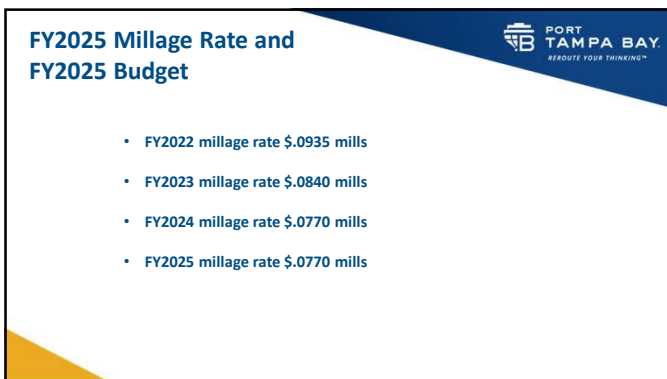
FY2025 Millage Rate and FY2025 Budget

PORT TAMPA BAY
REROUTE YOUR THINKING™

- FY2022 millage rate $.0935 mills
- FY2023 millage rate $.0840 mills
- FY2024 millage rate $.0770 mills
- FY2025 millage rate $.0770 mills